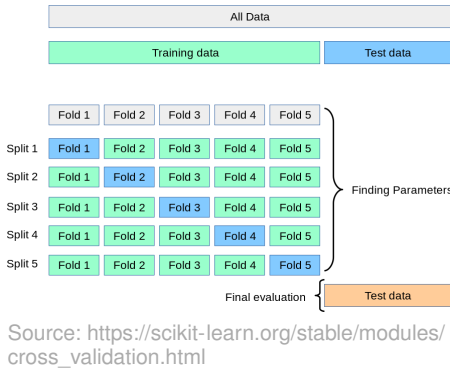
All Data

Training data

Test data

| | | | | | |
|---|---|---|---|---|---|
| | Fold 1 | Fold 2 | Fold 3 | Fold 4 | Fold 5 |
| Split 1 | Fold 1 | Fold 2 | Fold 3 | Fold 4 | Fold 5 |
| Split 2 | Fold 1 | Fold 2 | Fold 3 | Fold 4 | Fold 5 |
| Split 3 | Fold 1 | Fold 2 | Fold 3 | Fold 4 | Fold 5 |
| Split 4 | Fold 1 | Fold 2 | Fold 3 | Fold 4 | Fold 5 |
| Split 5 | Fold 1 | Fold 2 | Fold 3 | Fold 4 | Fold 5 |

Finding Parameters

Final evaluation

Test data

Source: https://scikit-learn.org/stable/modules/cross_validation.html